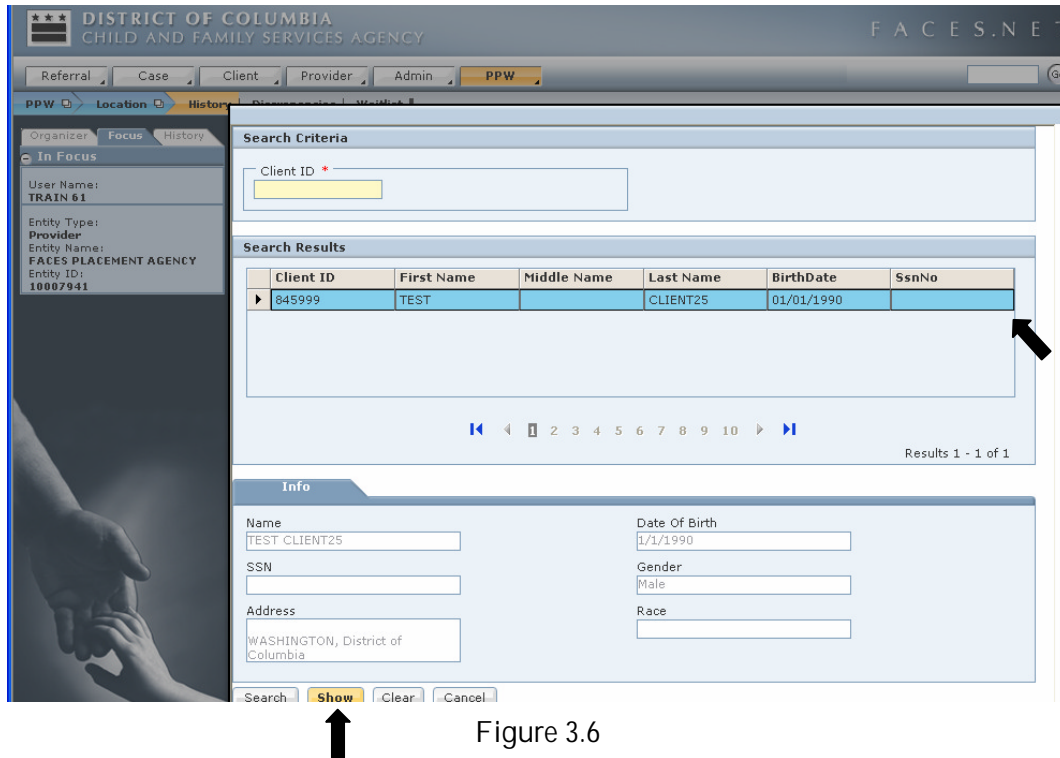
DISTRICT OF COLUMBIA
CHILD AND FAMILY SERVICES AGENCY

FACES.NET

Referral Case Client Provider Admin PPW

PPW Location History Discrepancies Waitlist

Organizer Focus History

In Focus

User Name:
TRAIN 61

Entity Type:
Provider
Entity Name:
FACES PLACEMENT AGENCY
Entity ID:
10007941

Search Criteria

Client ID *

Search Results

| Client ID | First Name | Middle Name | Last Name | BirthDate | SsnNo |
|---|---|---|---|---|---|
| 845999 | TEST | | CLIENT25 | 01/01/1990 | |

1 2 3 4 5 6 7 8 9 10

Results 1 - 1 of 1

Info

Name
TEST CLIENT25

Date Of Birth
1/1/1990

SSN

Gender
Male

Address
WASHINGTON, District of Columbia

Race

Search Show Clear Cancel

Figure 3.6